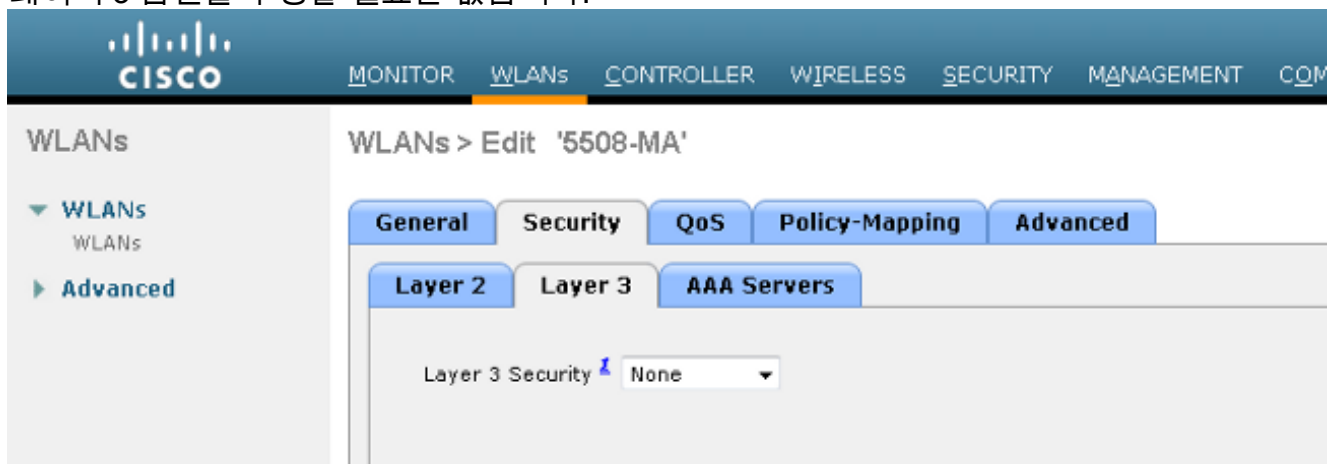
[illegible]

cisco

MONITOR WLANs CONTROLLER WIRELESS SECURITY MANAGEMENT COM

WLANs

WLANs > Edit '5508-MA'

▼ WLANs
WLANs

▶ Advanced

General | Security | QoS | Policy-Mapping | Advanced

Layer 2 | Layer 3 | AAA Servers

Layer 3 Security None